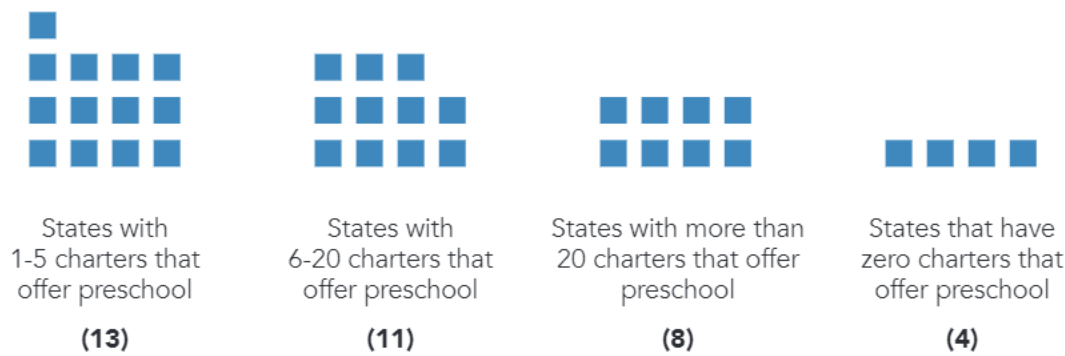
States with 1-5 charters that offer preschool

(13)

States with 6-20 charters that offer preschool

(11)

States with more than 20 charters that offer preschool

(8)

States that have zero charters that offer preschool

(4)